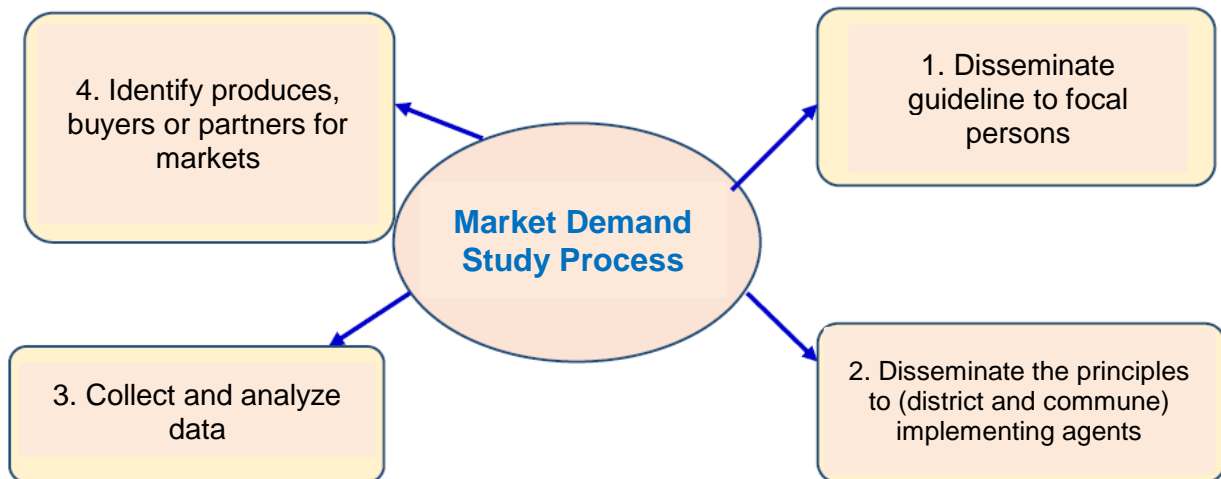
Market Demand Study Process

1. Disseminate guideline to focal persons

2. Disseminate the principles to (district and commune) implementing agents

3. Collect and analyze data

4. Identify produces, buyers or partners for markets